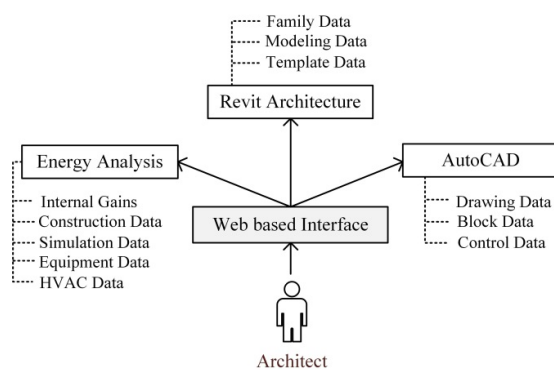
Family Data
Modeling Data
Template Data
Revit Architecture
Energy Analysis
AutoCAD
Internal Gains
Construction Data
Simulation Data
Equipment Data
HVAC Data
Web based Interface
Drawing Data
Block Data
Control Data
Architect